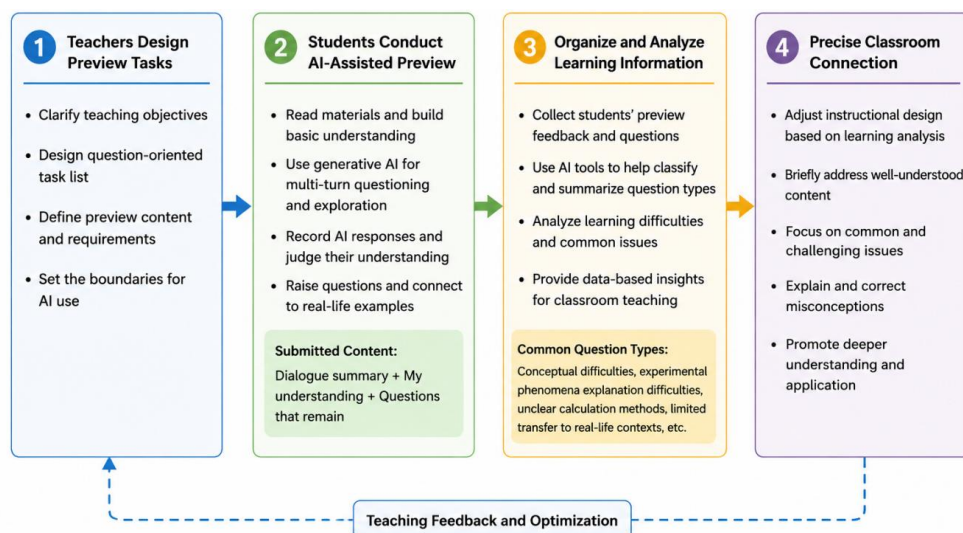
1 Teachers Design Preview Tasks

• Clarify teaching objectives
• Design question-oriented task list
• Define preview content and requirements
• Set the boundaries for AI use

2 Students Conduct AI-Assisted Preview

• Read materials and build basic understanding
• Use generative AI for multi-turn questioning and exploration
• Record AI responses and judge their understanding
• Raise questions and connect to real-life examples

Submitted Content:
Dialogue summary + My understanding + Questions that remain

3 Organize and Analyze Learning Information

• Collect students' preview feedback and questions
• Use AI tools to help classify and summarize question types
• Analyze learning difficulties and common issues
• Provide data-based insights for classroom teaching

Common Question Types:
Conceptual difficulties, experimental phenomena explanation difficulties, unclear calculation methods, limited transfer to real-life contexts, etc.

4 Precise Classroom Connection

• Adjust instructional design based on learning analysis
• Briefly address well-understood content
• Focus on common and challenging issues
• Explain and correct misconceptions
• Promote deeper understanding and application

Teaching Feedback and Optimization